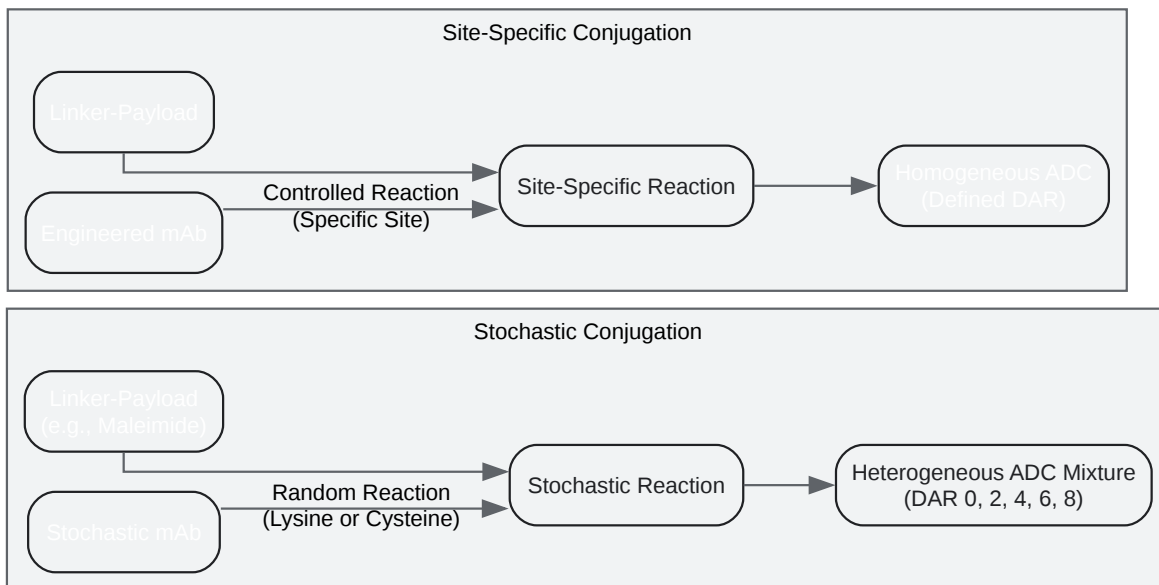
Site-Specific Conjugation

Linker-Payload

Engineered mAb

Controlled Reaction (Specific Site)

Site-Specific Reaction

Homogeneous ADC (Defined DAR)

Stochastic Conjugation

Linker-Payload (e.g., Maleimide)

Stochastic mAb

Random Reaction (Lysine or Cysteine)

Stochastic Reaction

Heterogeneous ADC Mixture (DAR 0, 2, 4, 6, 8)